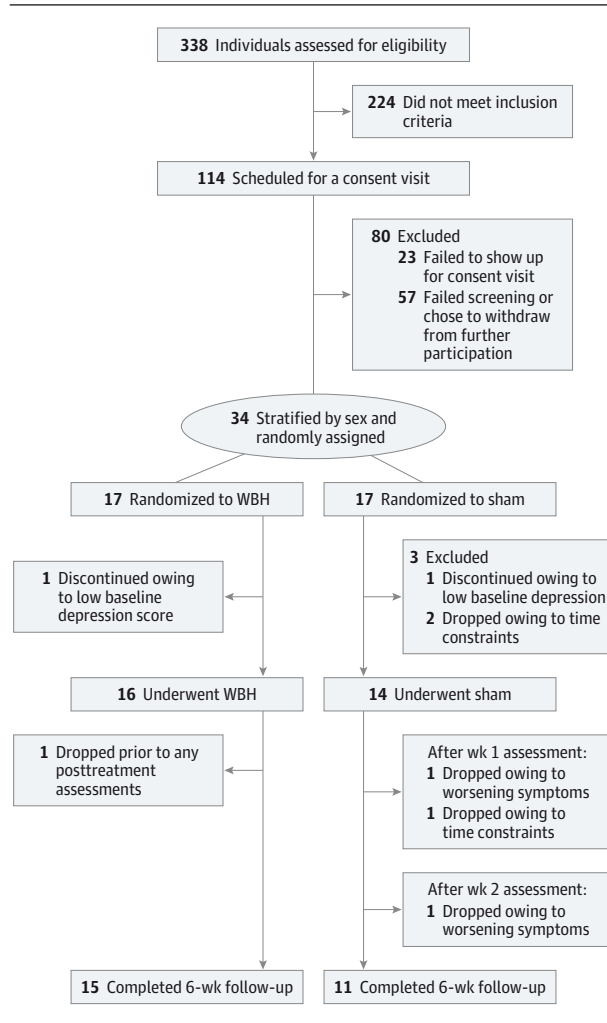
338 Individuals assessed for eligibility

224 Did not meet inclusion criteria

114 Scheduled for a consent visit

80 Excluded
23 Failed to show up for consent visit
57 Failed screening or chose to withdraw from further participation

34 Stratified by sex and randomly assigned

17 Randomized to WBH

17 Randomized to sham

1 Discontinued owing to low baseline depression score

3 Excluded
1 Discontinued owing to low baseline depression
2 Dropped owing to time constraints

16 Underwent WBH

14 Underwent sham

1 Dropped prior to any posttreatment assessments

After wk 1 assessment:
1 Dropped owing to worsening symptoms
1 Dropped owing to time constraints

After wk 2 assessment:
1 Dropped owing to worsening symptoms

15 Completed 6-wk follow-up

11 Completed 6-wk follow-up